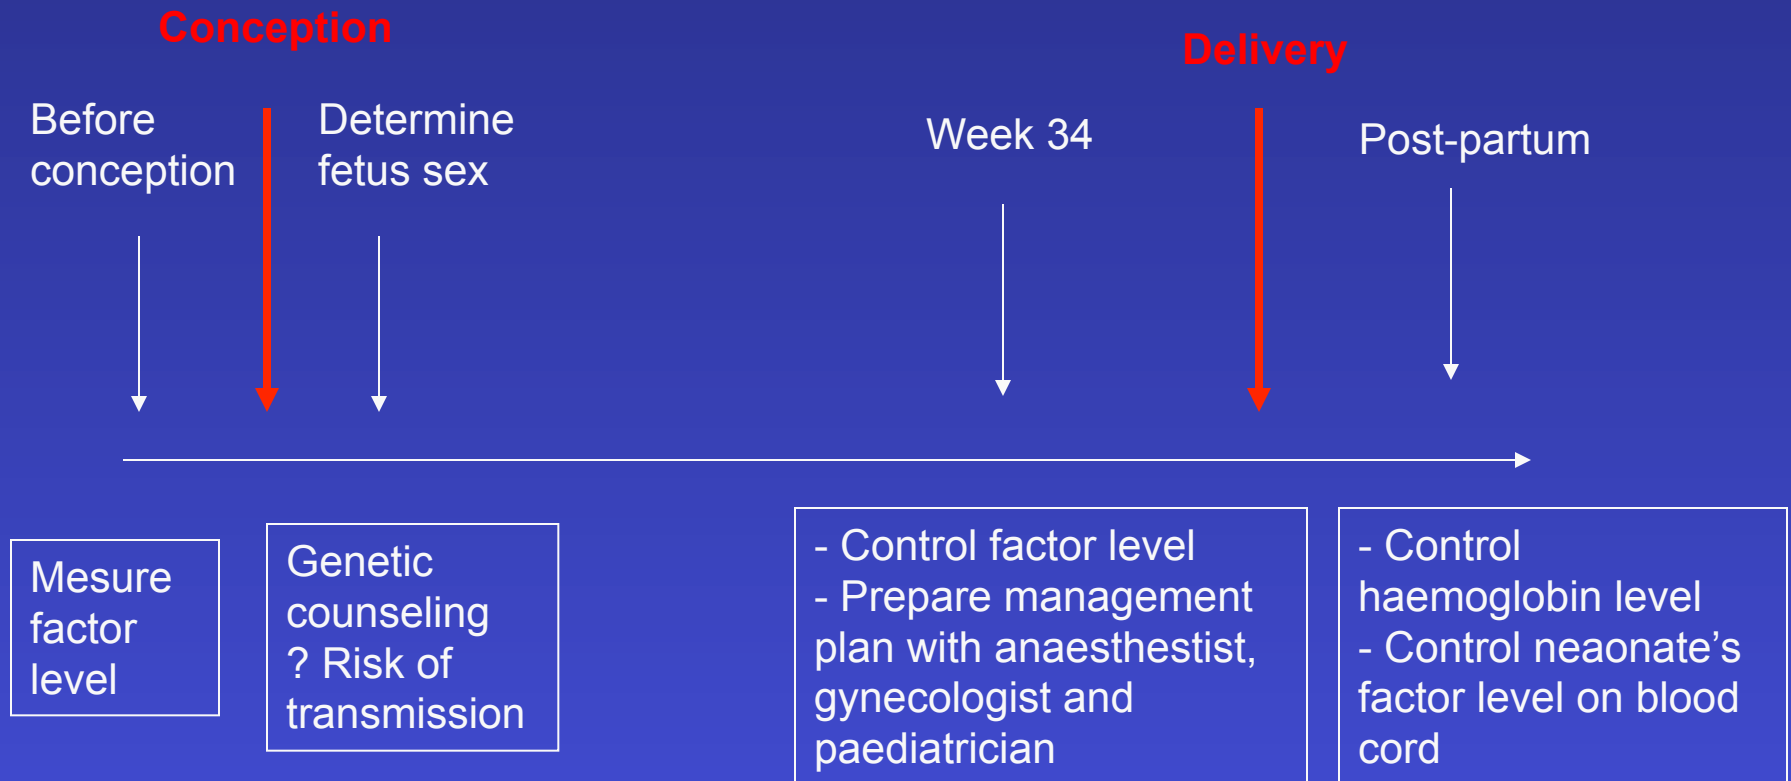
Conception

Delivery

Before conception

Determine fetus sex

Week 34

Post-partum

Mesure factor level

Genetic counseling ? Risk of transmission

- Control factor level
- Prepare management plan with anaesthestist, gynecologist and paediatrician

- Control haemoglobin level
- Control neonate's factor level on blood cord